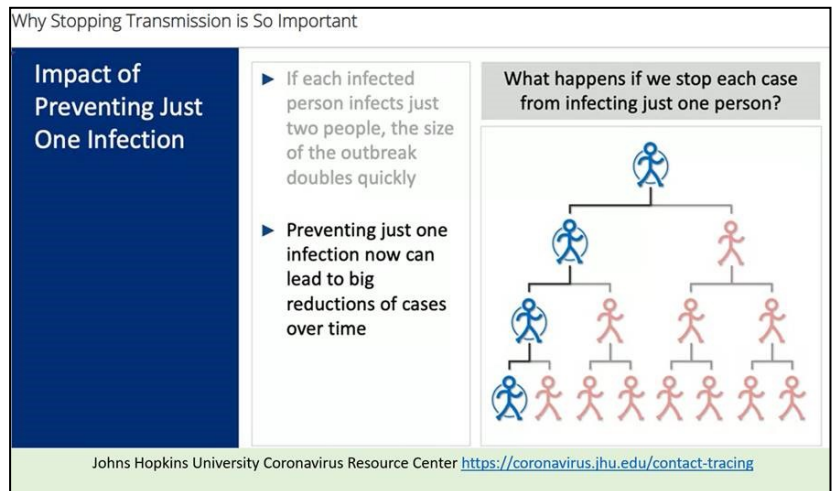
Why Stopping Transmission is So Important

Impact of Preventing Just One Infection

► If each infected person infects just two people, the size of the outbreak doubles quickly

► Preventing just one infection now can lead to big reductions of cases over time

What happens if we stop each case from infecting just one person?

Johns Hopkins University Coronavirus Resource Center https://coronavirus.jhu.edu/contact-tracing